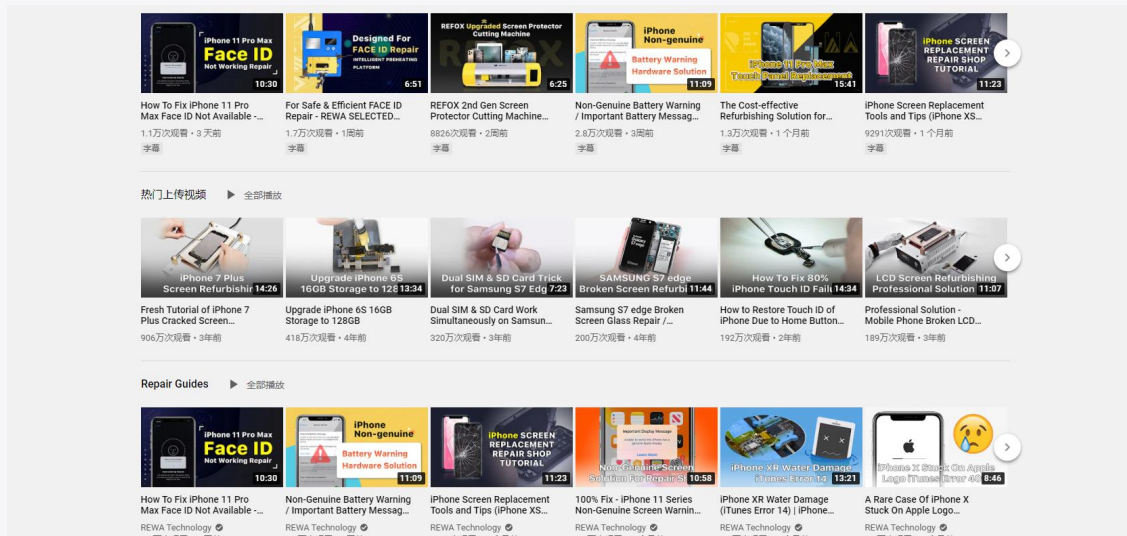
iPhone 11 Pro Max Face ID Not Working Repair 10:30
How To Fix iPhone 11 Pro Max Face ID Not Available -...
1.1万次观看 • 3 天前
字幕

Designed For FACE ID Repair INTELLIGENT PREHEATING PLATFORM 6:51
For Safe & Efficient FACE ID Repair - REWA SELECTED...
1.7万次观看 • 1周前
字幕

REFOX Upgraded Screen Protector Cutting Machine 6:25
REFOX 2nd Gen Screen Protector Cutting Machine...
8826次观看 • 2周前
字幕

iPhone Non-genuine Battery Warning Hardware Solution 11:09
Non-Genuine Battery Warning / Important Battery Messag...
2.8万次观看 • 3周前
字幕

iPhone 11 Pro Max Touch Panel Replacement 15:41
The Cost-effective Refurbishing Solution for...
1.3万次观看 • 1 个月前
字幕

iPhone SCREEN REPLACEMENT REPAIR SHOP TUTORIAL 11:23
iPhone Screen Replacement Tools and Tips (iPhone XS...
9291次观看 • 1 个月前
字幕

热门上传视频 ▶ 全部播放

iPhone 7 Plus Screen Refurbishi 14:26
Fresh Tutorial of iPhone 7 Plus Cracked Screen...
906万次观看 • 3年前

Upgrade iPhone 6S 16GB Storage to 128 13:34
Upgrade iPhone 6S 16GB Storage to 128GB
418万次观看 • 4年前

Dual SIM & SD Card Trick for Samsung S7 Edg 7:23
Dual SIM & SD Card Work Simultaneously on Samsun...
320万次观看 • 3年前

SAMSUNG S7 edge Broken Screen Refurbi 11:44
Samsung S7 edge Broken Screen Glass Repair /...
200万次观看 • 4年前

How To Fix 80% iPhone Touch ID Fail 14:34
How to Restore Touch ID of iPhone Due to Home Button...
192万次观看 • 2年前

LCD Screen Refurbishing Professional Solution 11:07
Professional Solution - Mobile Phone Broken LCD...
189万次观看 • 3年前

Repair Guides ▶ 全部播放

iPhone 11 Pro Max Face ID Not Working Repair 10:30
How To Fix iPhone 11 Pro Max Face ID Not Available -...
REWA Technology

iPhone Non-genuine Battery Warning Hardware Solution 11:09
Non-Genuine Battery Warning / Important Battery Messag...
REWA Technology

iPhone SCREEN REPLACEMENT REPAIR SHOP TUTORIAL 11:23
iPhone Screen Replacement Tools and Tips (iPhone XS...
REWA Technology

Non-Genuine Screen Solution For Repair S 10:58
100% Fix - iPhone 11 Series Non-Genuine Screen Warnin...
REWA Technology

iPhone XR Water Damage iTunes Error 14 13:21
iPhone XR Water Damage (iTunes Error 14) | iPhone...
REWA Technology

iPhone X Stuck On Apple Logo iTunes Error 40 8:46
A Rare Case Of iPhone X Stuck On Apple Logo...
REWA Technology